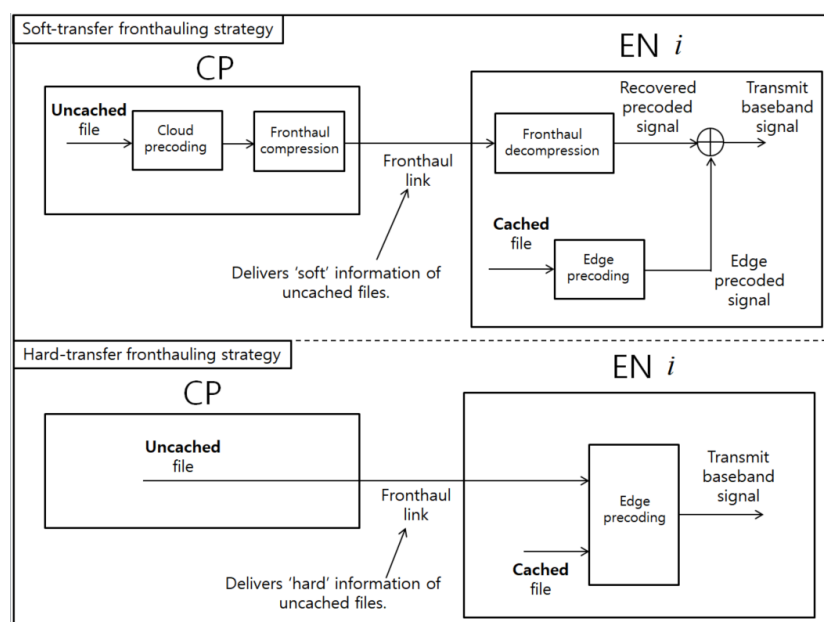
Soft-transfer fronthauling strategy

CP

Uncached file

Cloud precoding

Fronthaul compression

Fronthaul link

Delivers 'soft' information of uncached files.

EN $i$

Fronthaul decompression

Recovered precoded signal

Transmit baseband signal

Cached file

Edge precoding

Edge precoded signal

Hard-transfer fronthauling strategy

CP

Uncached file

Fronthaul link

Delivers 'hard' information of uncached files.

EN $i$

Edge precoding

Transmit baseband signal

Cached file